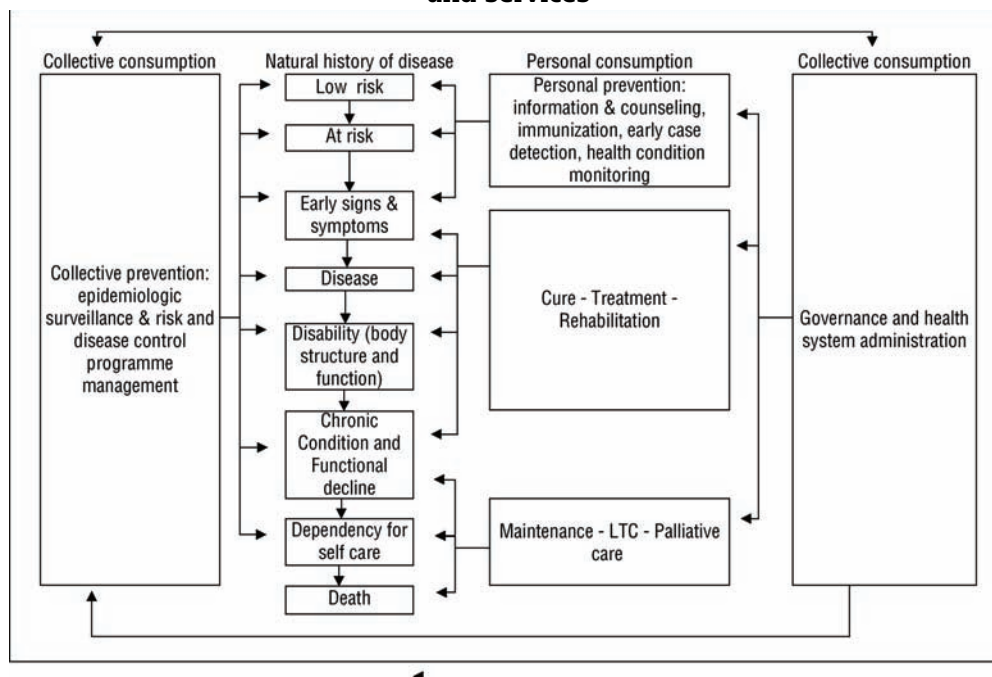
and services

Collective consumption

Collective prevention: epidemiologic surveillance & risk and disease control programme management

Natural history of disease

Low risk

At risk

Early signs & symptoms

Disease

Disability (body structure and function)

Chronic Condition and Functional decline

Dependency for self care

Death

Personal consumption

Personal prevention: information & counseling, immunization, early case detection, health condition monitoring

Cure - Treatment - Rehabilitation

Maintenance - LTC - Palliative care

Collective consumption

Governance and health system administration